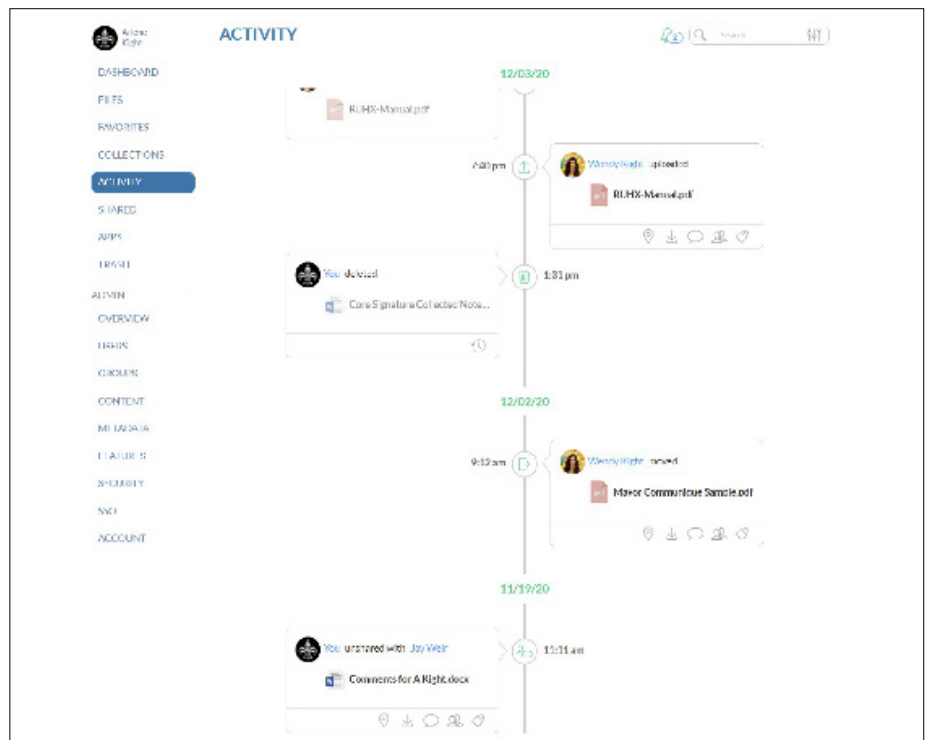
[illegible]

ACTIVITY

Search

DASHBOARD
FILES
FAVORITES
COLLECTIONS
ACTIVITY
SHARED
APPS
TRASH
ADMIN
OVERVIEW
USERS
GROUPS
CONTENT
METADATA
FEATURES
SECURITY
SSO
ACCOUNT

12/03/20

RUHX-Manual.pdf

7:40 pm

Wendy Right uploaded

RUHX-Manual.pdf

You deleted

Core Signature Collected Note...

1:31 pm

12/02/20

9:13 am

Wendy Right moved

Mayor Communique Sample.pdf

11/19/20

You unshared with Jay Weir

Comments for A Right.docx

11:11 am